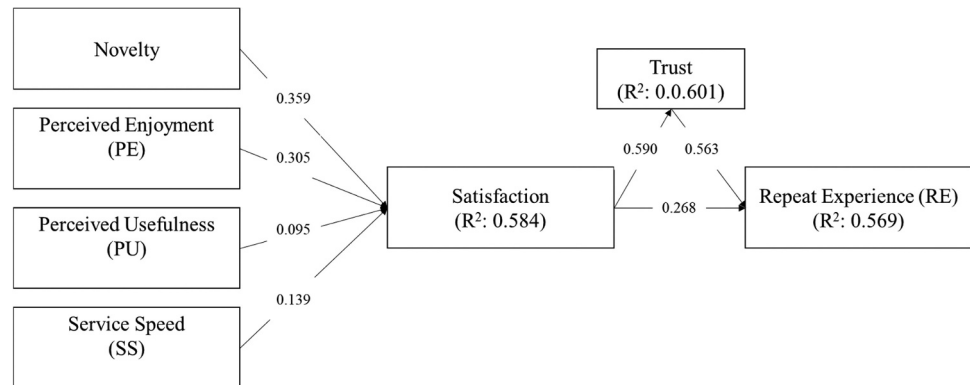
Novelty

Perceived Enjoyment
(PE)

Perceived Usefulness
(PU)

Service Speed
(SS)

0.359

0.305

0.095

0.139

Satisfaction
($R^2$: 0.584)

Trust
($R^2$: 0.0.601)

0.590

0.563

0.268

Repeat Experience (RE)
($R^2$: 0.569)